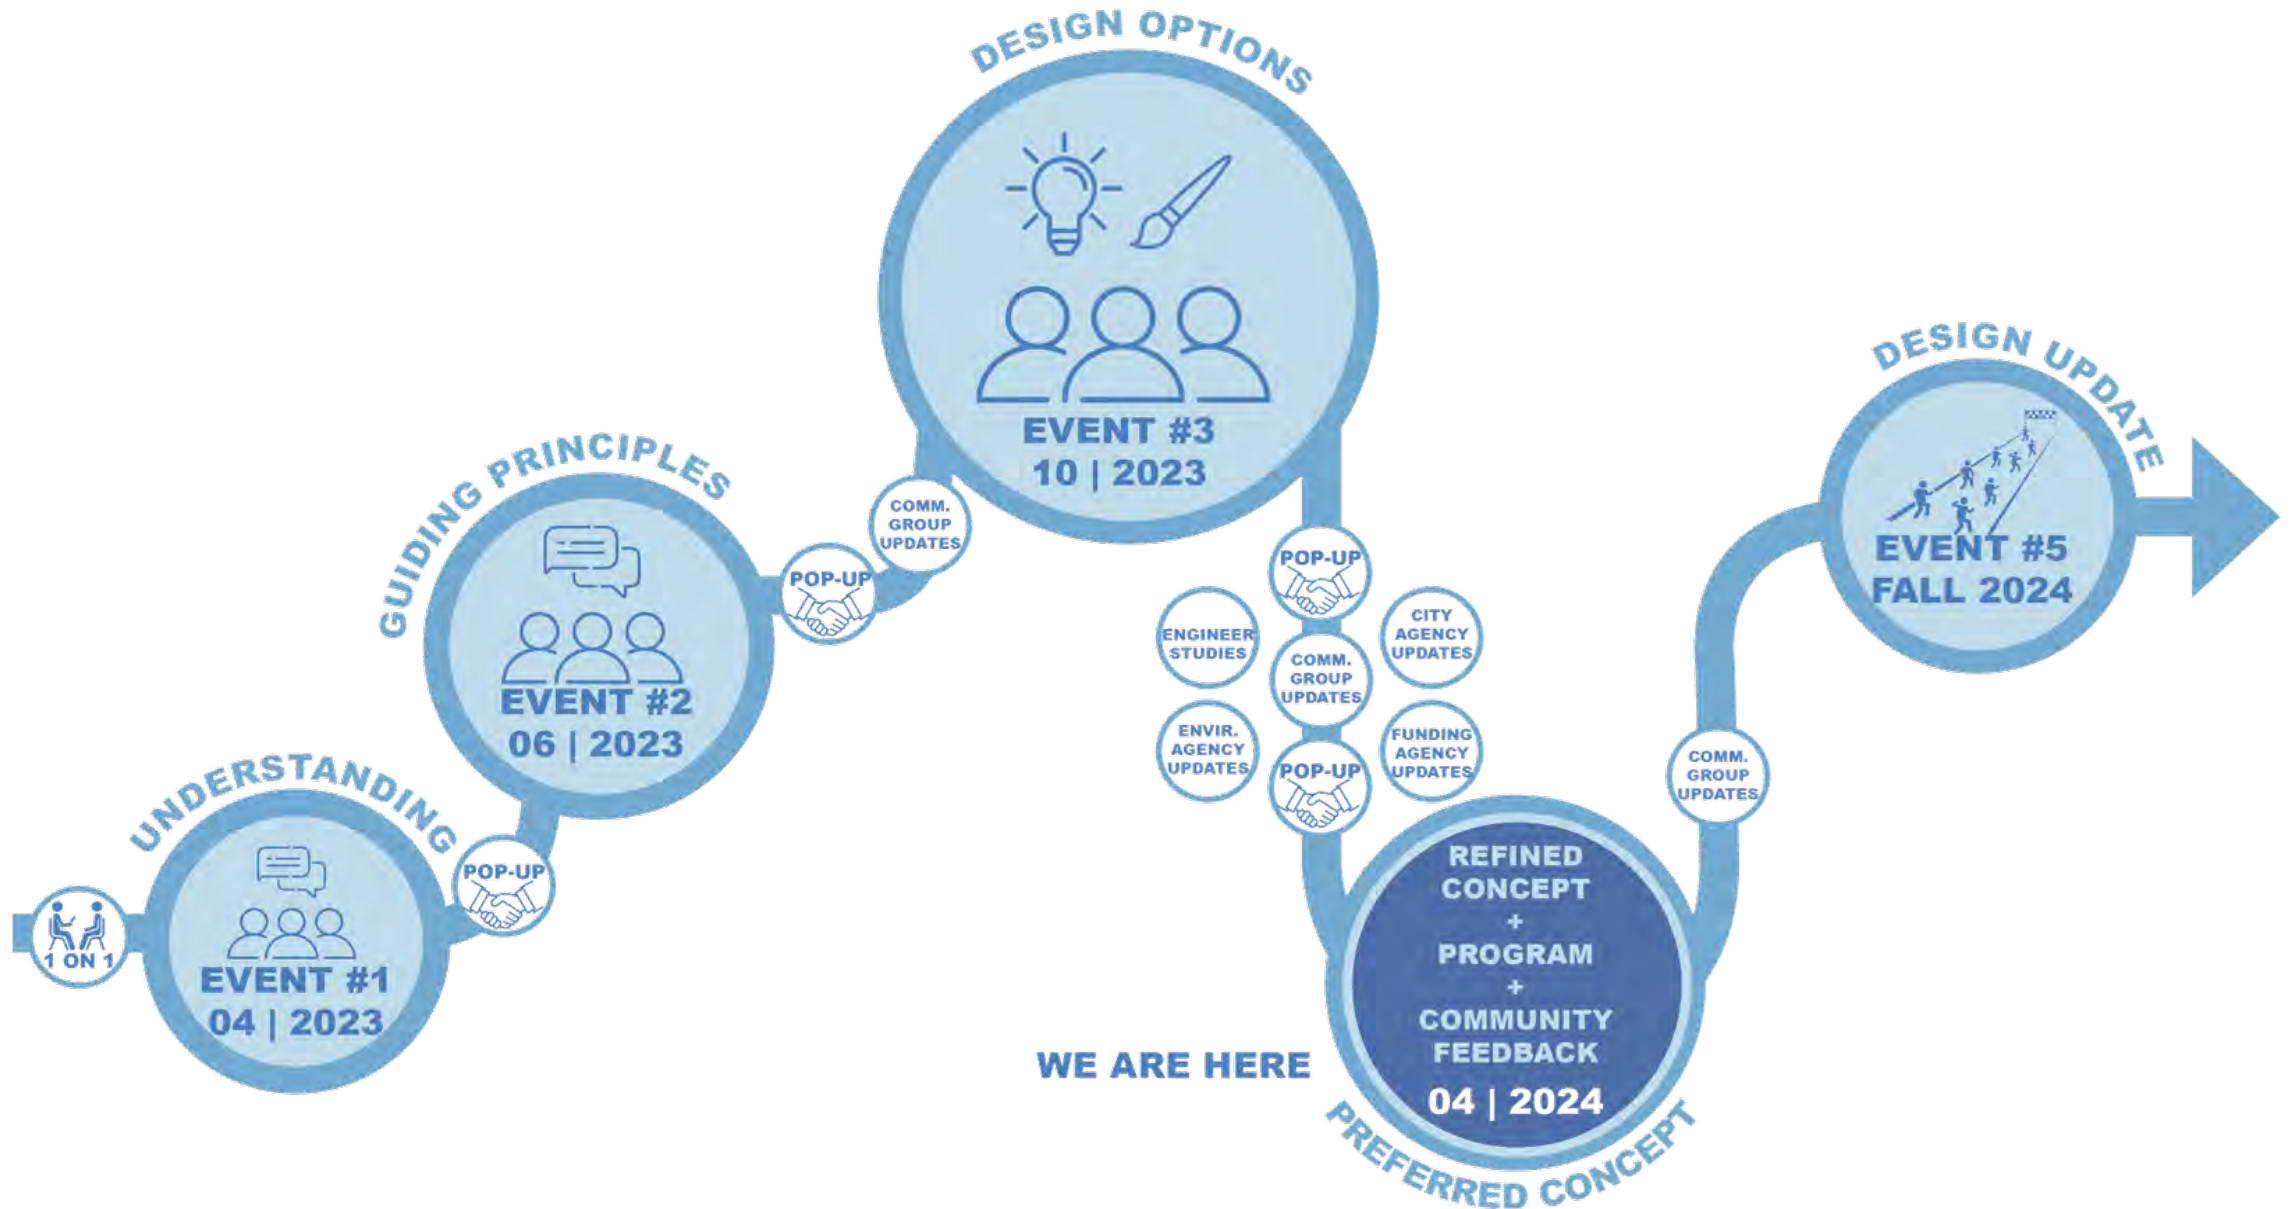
1 ON 1

UNDERSTANDING
EVENT #1
04 | 2023

POP-UP

GUIDING PRINCIPLES
EVENT #2
06 | 2023

POP-UP

COMM. GROUP UPDATES

DESIGN OPTIONS
EVENT #3
10 | 2023

POP-UP

ENGINEER STUDIES

COMM. GROUP UPDATES

CITY AGENCY UPDATES

ENVIR. AGENCY UPDATES

POP-UP

FUNDING AGENCY UPDATES

WE ARE HERE

REFINED CONCEPT
+
PROGRAM
+
COMMUNITY FEEDBACK
04 | 2024
PREFERRED CONCEPT

COMM. GROUP UPDATES

DESIGN UPDATE
EVENT #5
FALL 2024